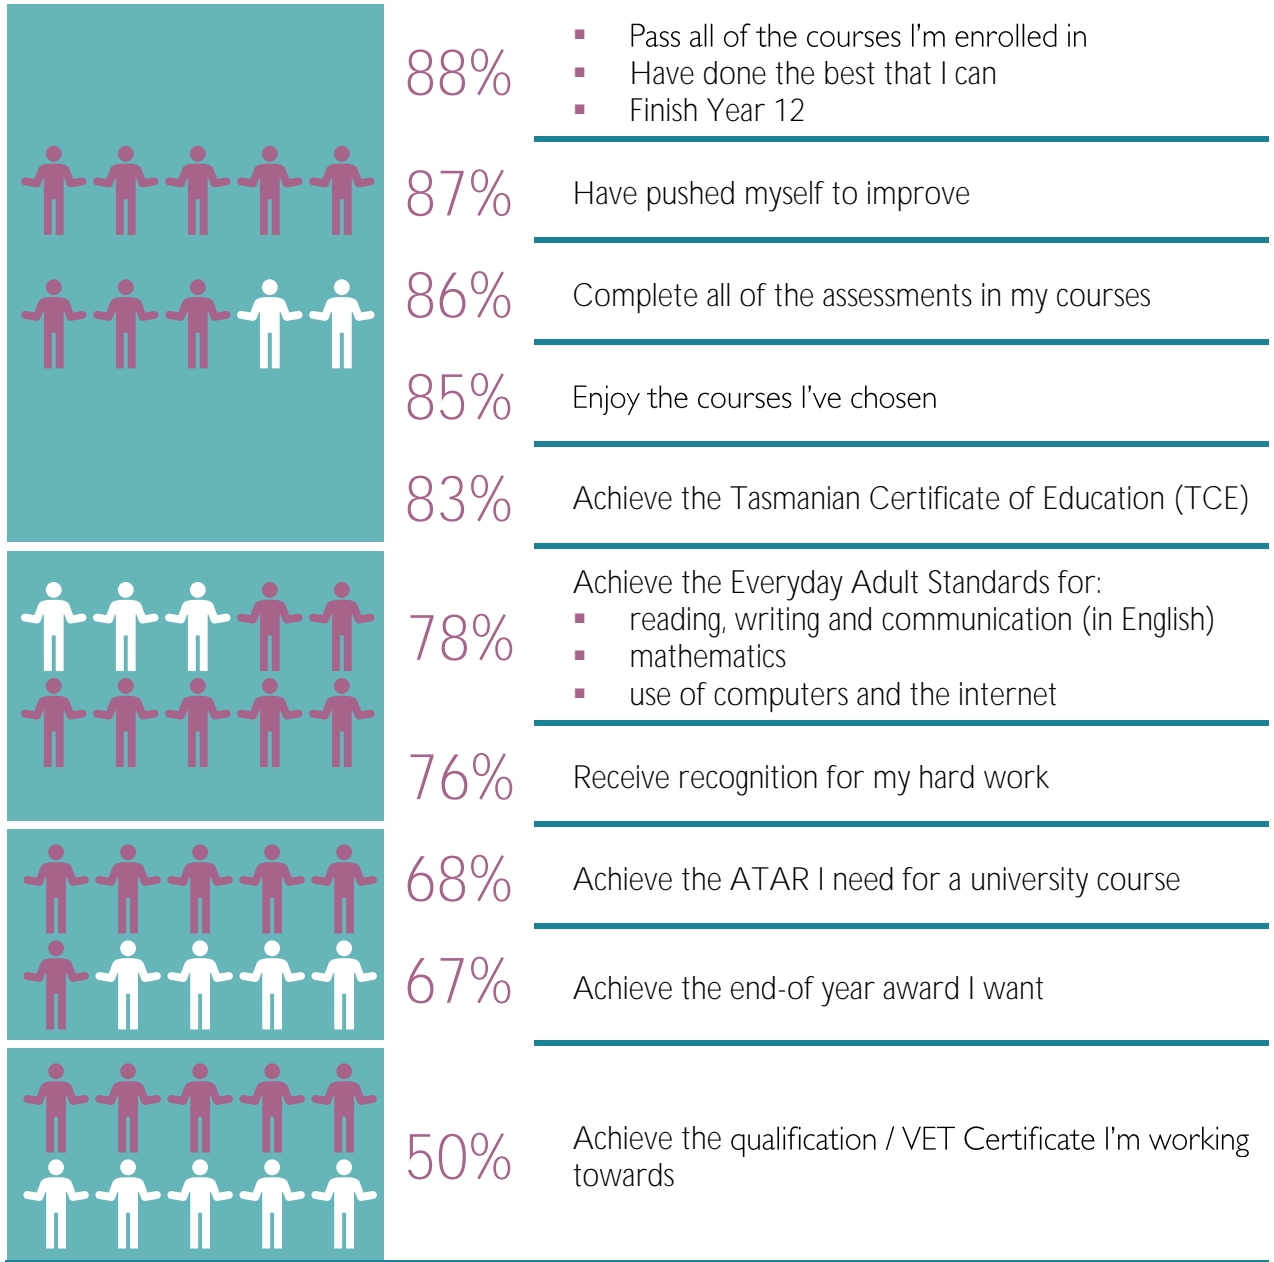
88%

- Pass all of the courses I'm enrolled in
- Have done the best that I can
- Finish Year 12

87%

Have pushed myself to improve

86%

Complete all of the assessments in my courses

85%

Enjoy the courses I've chosen

83%

Achieve the Tasmanian Certificate of Education (TCE)

78%

Achieve the Everyday Adult Standards for:
- reading, writing and communication (in English)
- mathematics
- use of computers and the internet

76%

Receive recognition for my hard work

68%

Achieve the ATAR I need for a university course

67%

Achieve the end-of year award I want

50%

Achieve the qualification / VET Certificate I'm working towards